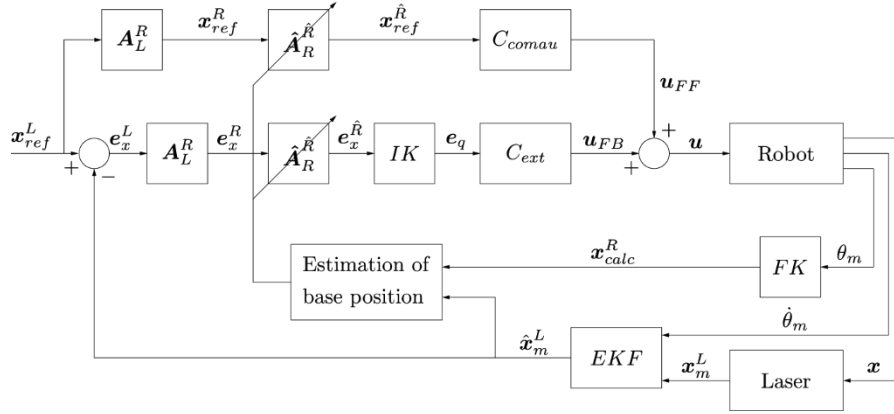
$\boldsymbol{A}_L^R$

$\boldsymbol{x}_{ref}^R$

$\hat{\boldsymbol{A}}_R^{\hat{R}}$

$\boldsymbol{x}_{ref}^{\hat{R}}$

$C_{comau}$

$\boldsymbol{u}_{FF}$

$\boldsymbol{x}_{ref}^L$

$+$

$-$

$\boldsymbol{e}_x^L$

$\boldsymbol{A}_L^R$

$\boldsymbol{e}_x^R$

$\hat{\boldsymbol{A}}_R^{\hat{R}}$

$\boldsymbol{e}_x^{\hat{R}}$

$IK$

$\boldsymbol{e}_q$

$C_{ext}$

$\boldsymbol{u}_{FB}$

$+$

$+$

$\boldsymbol{u}$

Robot

Estimation of base position

$\boldsymbol{x}_{calc}^R$

$FK$

$\theta_m$

$\dot{\theta}_m$

$\hat{\boldsymbol{x}}_m^L$

$EKF$

$\boldsymbol{x}_m^L$

Laser

$\boldsymbol{x}$